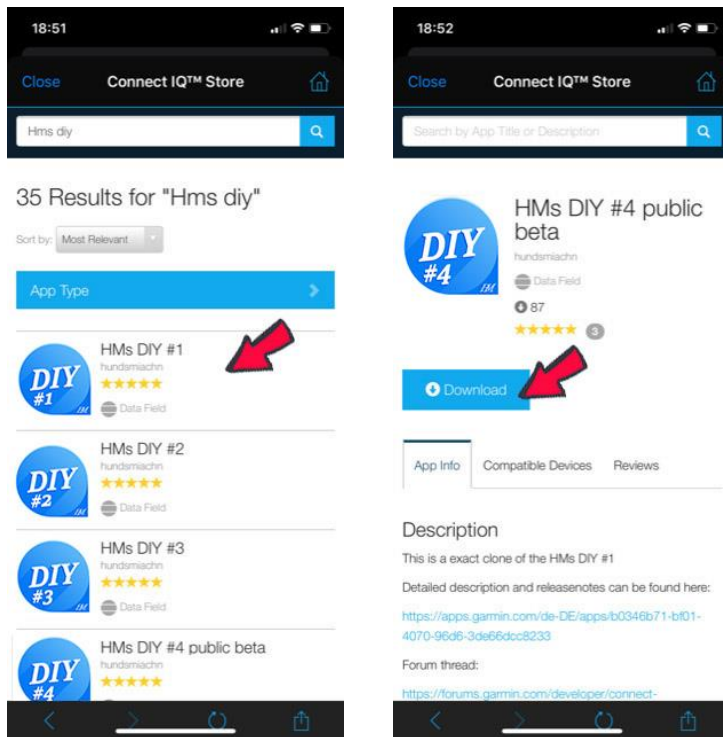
18:51

Close Connect IQ™ Store

Hms diy

35 Results for "Hms diy"

Sort by: Most Relevant

App Type

DIY #1 HM
HMs DIY #1
hundsmiachn
★★★★★
Data Field

DIY #2 HM
HMs DIY #2
hundsmiachn
★★★★★
Data Field

DIY #3 HM
HMs DIY #3
hundsmiachn
★★★★★
Data Field

DIY #4
HMs DIY #4 public beta
hundsmiachn
★★★★★

18:52

Close Connect IQ™ Store

Search by App Title or Description

DIY #4 HM
HMs DIY #4 public beta
hundsmiachn
Data Field
87
★★★★★ 3

Download

App Info Compatible Devices Reviews

Description

This is a exact clone of the HMs DIY #1

Detailed description and releasenotes can be found here:

https://apps.garmin.com/de-DE/apps/b0346b71-bf01-4070-96d6-3de66dcc8233

Forum thread:

https://forums.garmin.com/developer/connect-